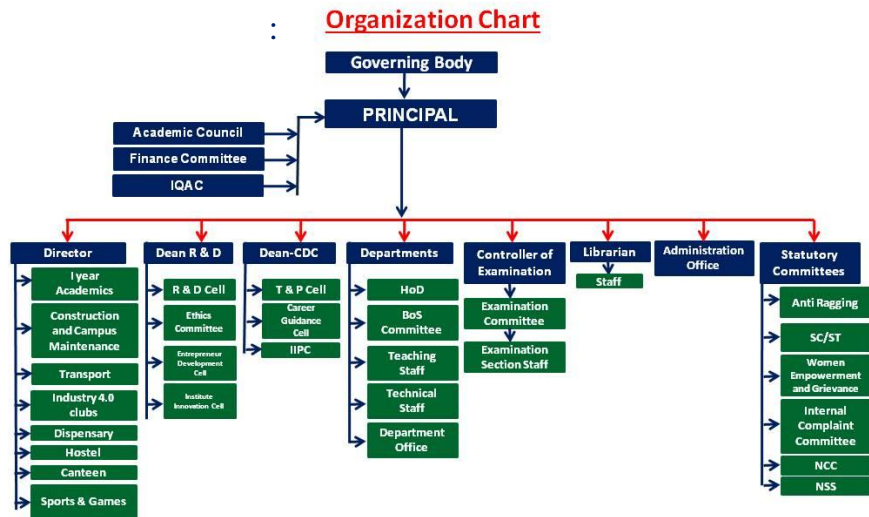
:

Organization Chart

Governing Body

PRINCIPAL

Academic Council

Finance Committee

IQAC

Director

I year Academics

Construction and Campus Maintenance

Transport

Industry 4.0 clubs

Dispensary

Hostel

Canteen

Sports & Games

Dean R & D

R & D Cell

Ethics Committee

Entrepreneur Development Cell

Institute Innovation Cell

Dean-CDC

T & P Cell

Career Guidance Cell

IIPC

Departments

HoD

BoS Committee

Teaching Staff

Technical Staff

Department Office

Controller of Examination

Examination Committee

Examination Section Staff

Librarian

Staff

Administration Office

Statutory Committees

Anti Ragging

SC/ST

Women Empowerment and Grievance

Internal Complaint Committee

NCC

NSS